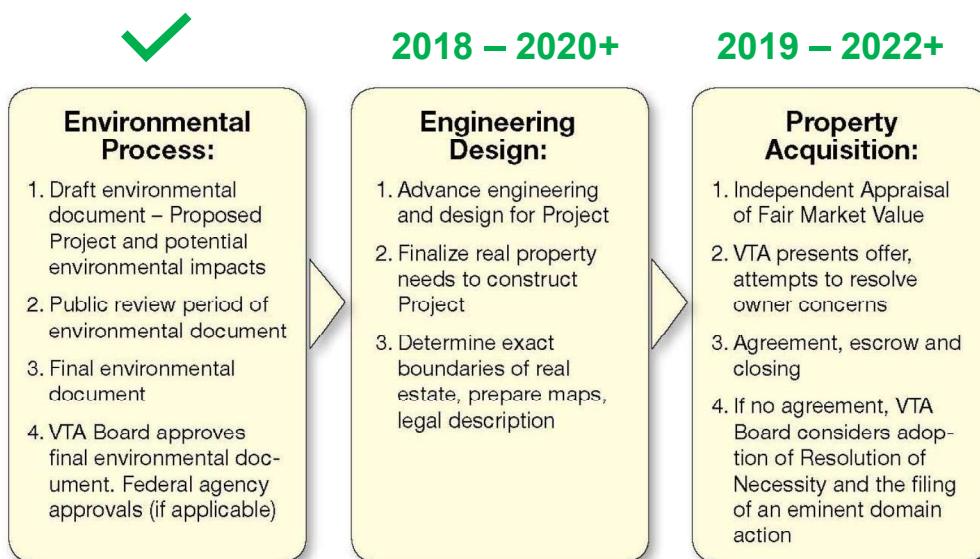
2018 – 2020+

2019 – 2022+

Environmental Process:

1. Draft environmental document – Proposed Project and potential environmental impacts
2. Public review period of environmental document
3. Final environmental document
4. VTA Board approves final environmental document. Federal agency approvals (if applicable)

Engineering Design:

1. Advance engineering and design for Project
2. Finalize real property needs to construct Project
3. Determine exact boundaries of real estate, prepare maps, legal description

Property Acquisition:

1. Independent Appraisal of Fair Market Value
2. VTA presents offer, attempts to resolve owner concerns
3. Agreement, escrow and closing
4. If no agreement, VTA Board considers adoption of Resolution of Necessity and the filing of an eminent domain action